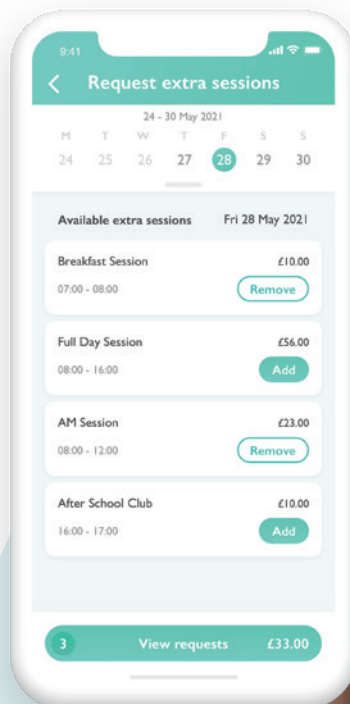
9:41

Request extra sessions

24 - 30 May 2021

| M | T | W | T | F | S | S |
|---|---|---|---|---|---|---|
| 24 | 25 | 26 | 27 | 28 | 29 | 30 |

Available extra sessions Fri 28 May 2021

Breakfast Session £10.00
07:00 - 08:00 Remove

Full Day Session £56.00
08:00 - 16:00 Add

AM Session £23.00
08:00 - 12:00 Remove

After School Club £10.00
16:00 - 17:00 Add

3 View requests £33.00